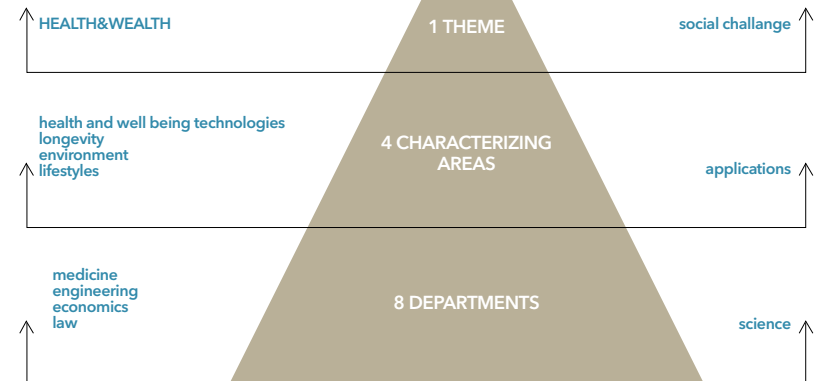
HEALTH&WEALTH

1 THEME

social challange

health and well being technologies
longevity
environment
lifestyles

4 CHARACTERIZING AREAS

applications

medicine
engineering
economics
law

8 DEPARTMENTS

science